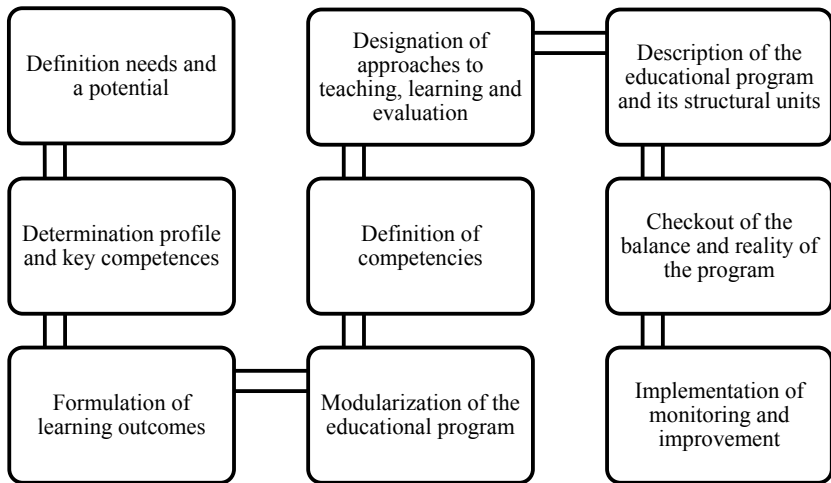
Definition needs and a potential

Determination profile and key competences

Formulation of learning outcomes

Modularization of the educational program

Definition of competencies

Designation of approaches to teaching, learning and evaluation

Description of the educational program and its structural units

Checkout of the balance and reality of the program

Implementation of monitoring and improvement